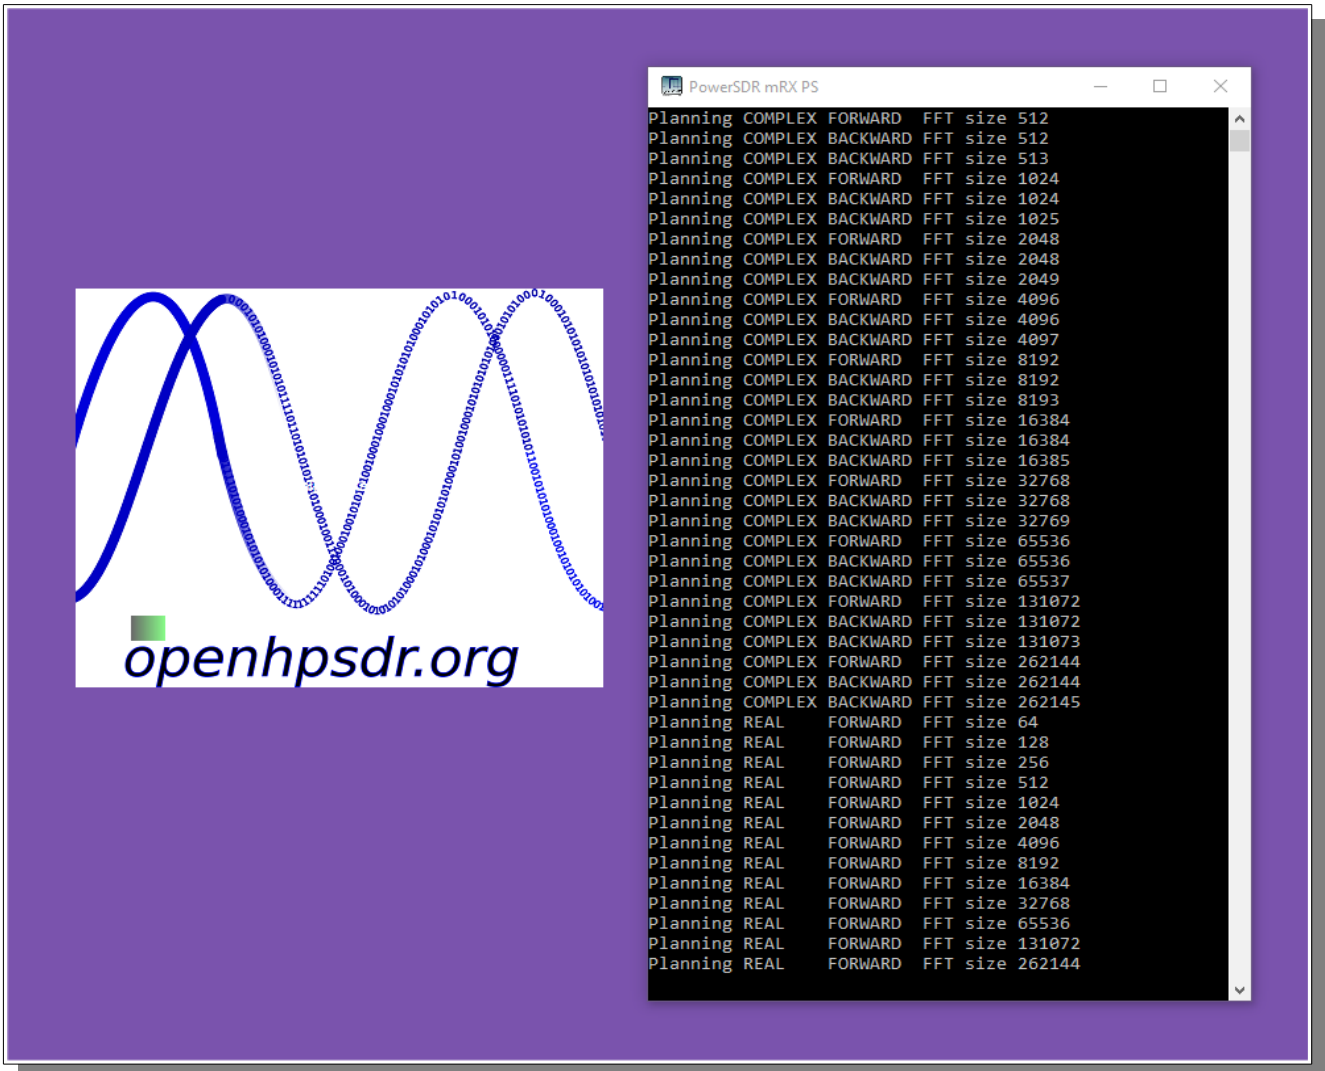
openhpsdr.org

PowerSDR mRX PS

Planning COMPLEX FORWARD FFT size 512
Planning COMPLEX BACKWARD FFT size 512
Planning COMPLEX BACKWARD FFT size 513
Planning COMPLEX FORWARD FFT size 1024
Planning COMPLEX BACKWARD FFT size 1024
Planning COMPLEX BACKWARD FFT size 1025
Planning COMPLEX FORWARD FFT size 2048
Planning COMPLEX BACKWARD FFT size 2048
Planning COMPLEX BACKWARD FFT size 2049
Planning COMPLEX FORWARD FFT size 4096
Planning COMPLEX BACKWARD FFT size 4096
Planning COMPLEX BACKWARD FFT size 4097
Planning COMPLEX FORWARD FFT size 8192
Planning COMPLEX BACKWARD FFT size 8192
Planning COMPLEX BACKWARD FFT size 8193
Planning COMPLEX FORWARD FFT size 16384
Planning COMPLEX BACKWARD FFT size 16384
Planning COMPLEX BACKWARD FFT size 16385
Planning COMPLEX FORWARD FFT size 32768
Planning COMPLEX BACKWARD FFT size 32768
Planning COMPLEX BACKWARD FFT size 32769
Planning COMPLEX FORWARD FFT size 65536
Planning COMPLEX BACKWARD FFT size 65536
Planning COMPLEX BACKWARD FFT size 65537
Planning COMPLEX FORWARD FFT size 131072
Planning COMPLEX BACKWARD FFT size 131072
Planning COMPLEX BACKWARD FFT size 131073
Planning COMPLEX FORWARD FFT size 262144
Planning COMPLEX BACKWARD FFT size 262144
Planning COMPLEX BACKWARD FFT size 262145
Planning REAL FORWARD FFT size 64
Planning REAL FORWARD FFT size 128
Planning REAL FORWARD FFT size 256
Planning REAL FORWARD FFT size 512
Planning REAL FORWARD FFT size 1024
Planning REAL FORWARD FFT size 2048
Planning REAL FORWARD FFT size 4096
Planning REAL FORWARD FFT size 8192
Planning REAL FORWARD FFT size 16384
Planning REAL FORWARD FFT size 32768
Planning REAL FORWARD FFT size 65536
Planning REAL FORWARD FFT size 131072
Planning REAL FORWARD FFT size 262144